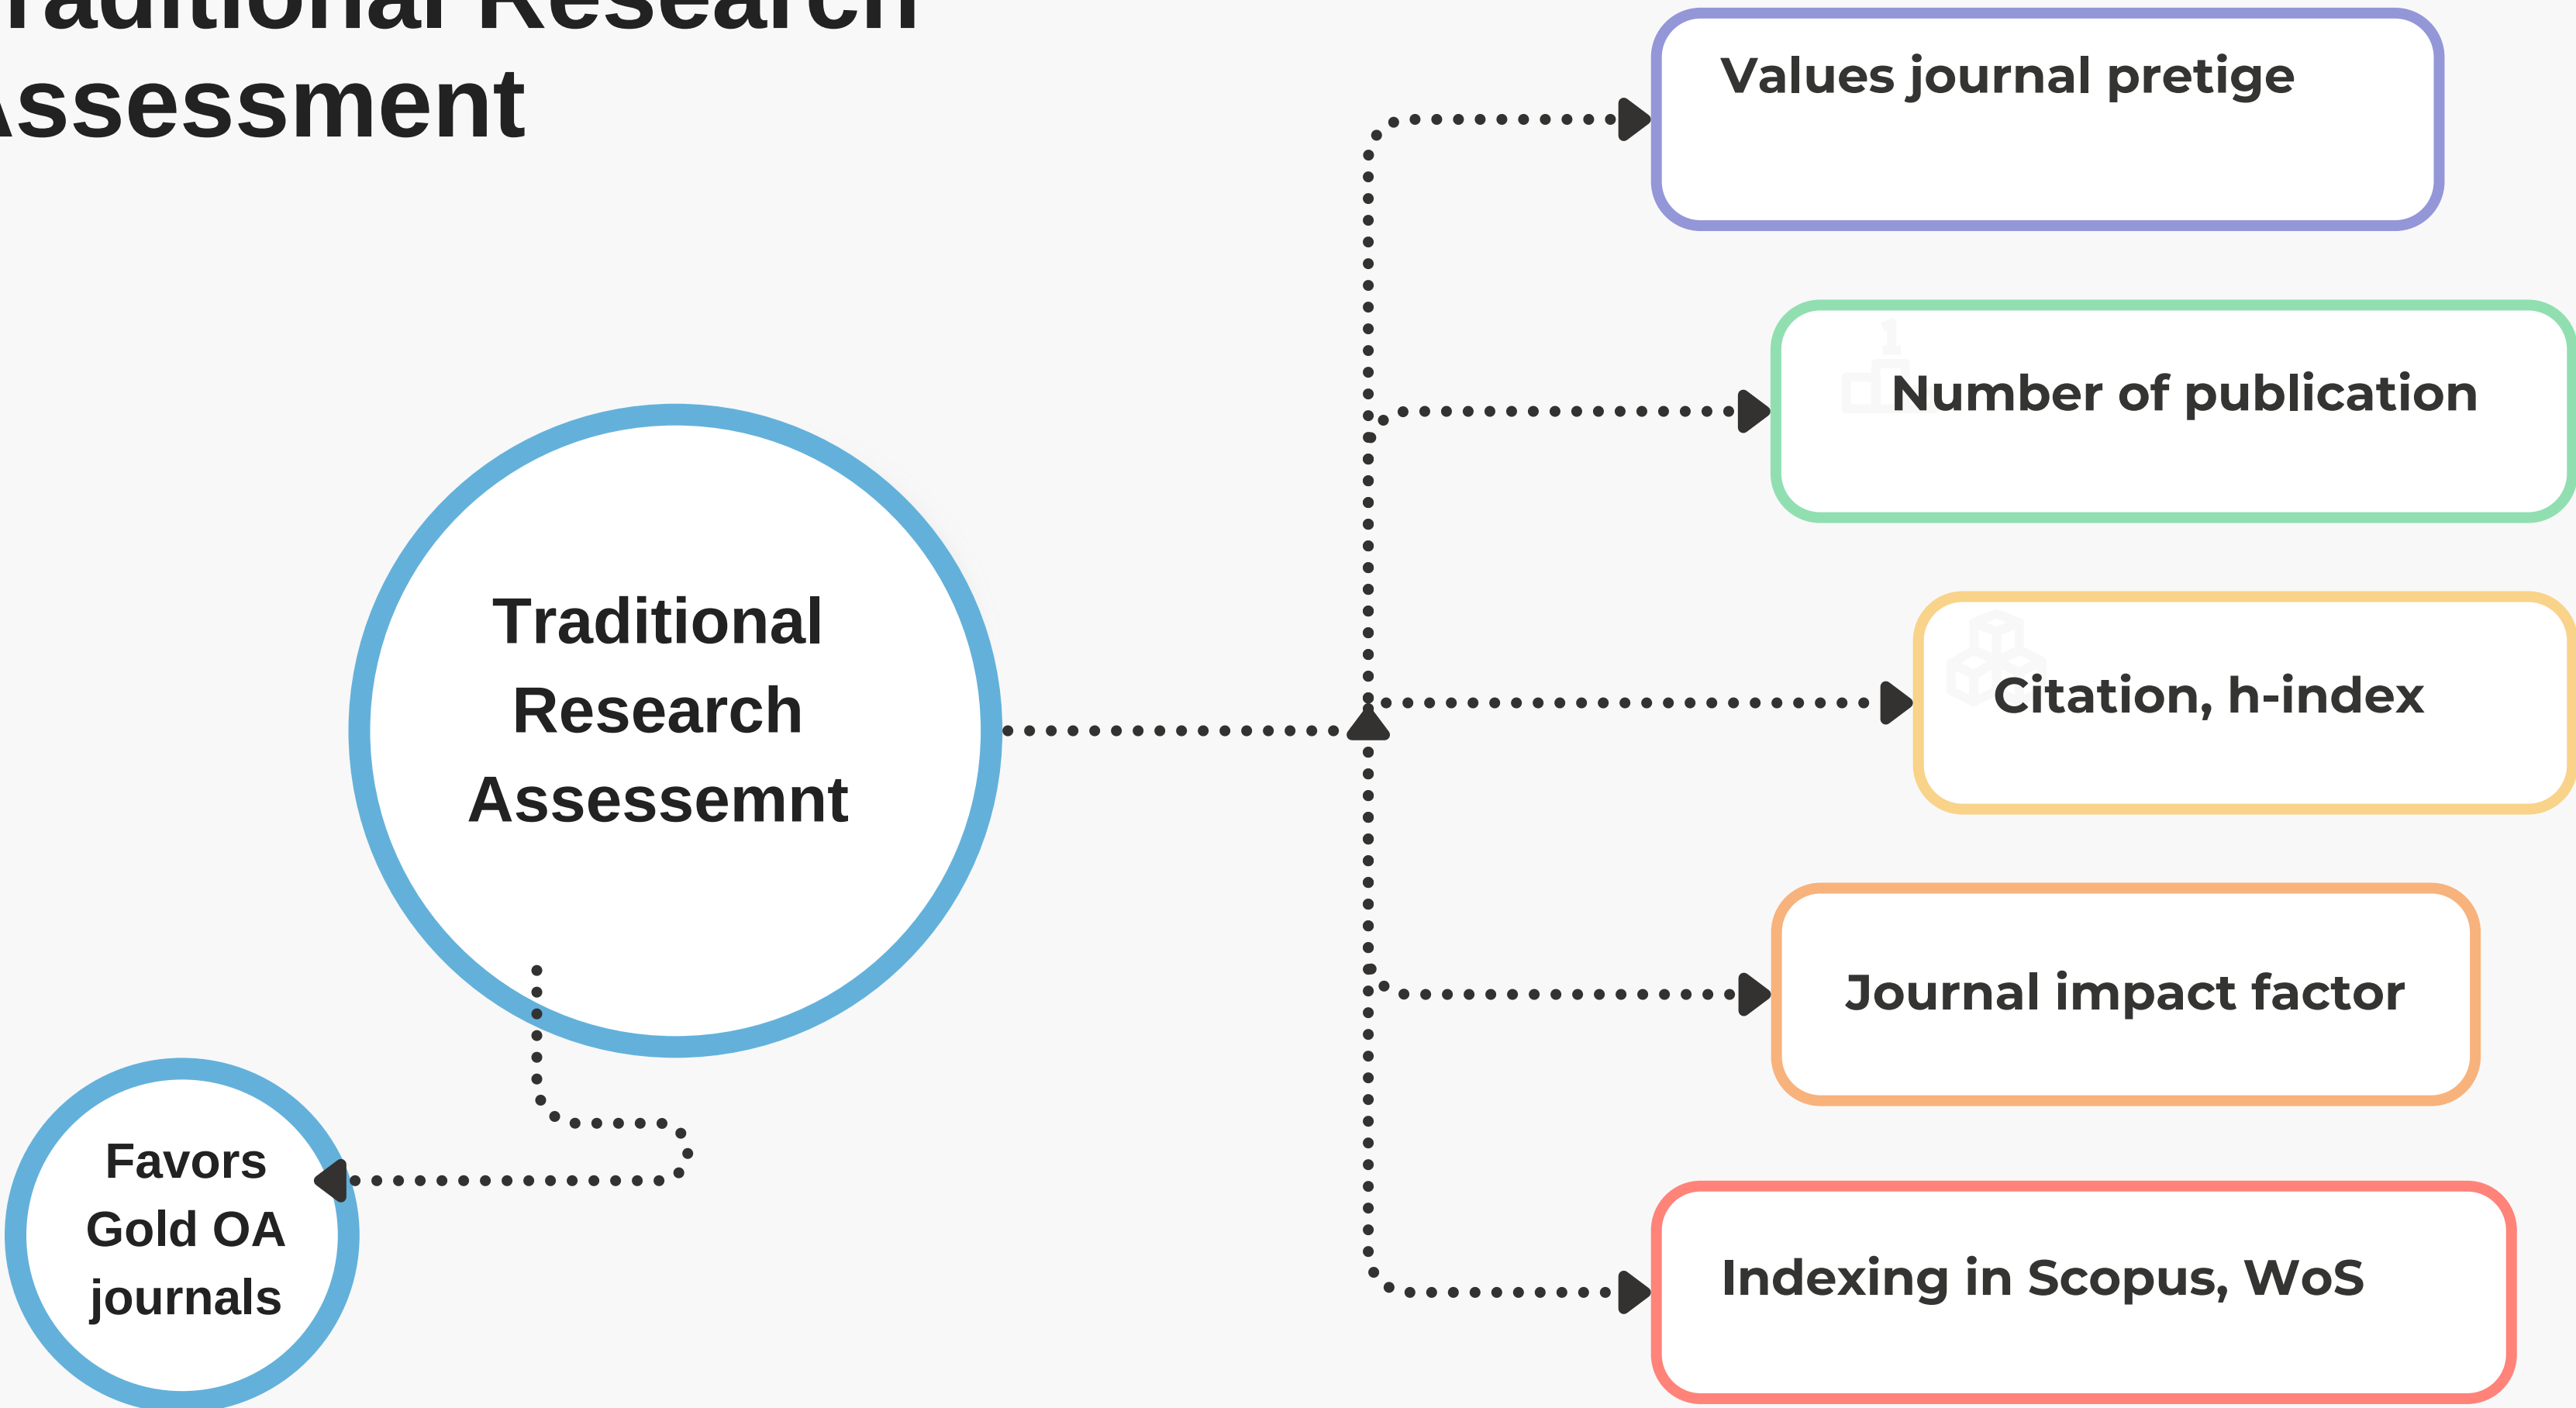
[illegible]raditional Research
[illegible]ssessment

Traditional Research Assessemnt

Values journal pretige

Number of publication

Citation, h-index

Journal impact factor

Indexing in Scopus, WoS

Favors Gold OA journals